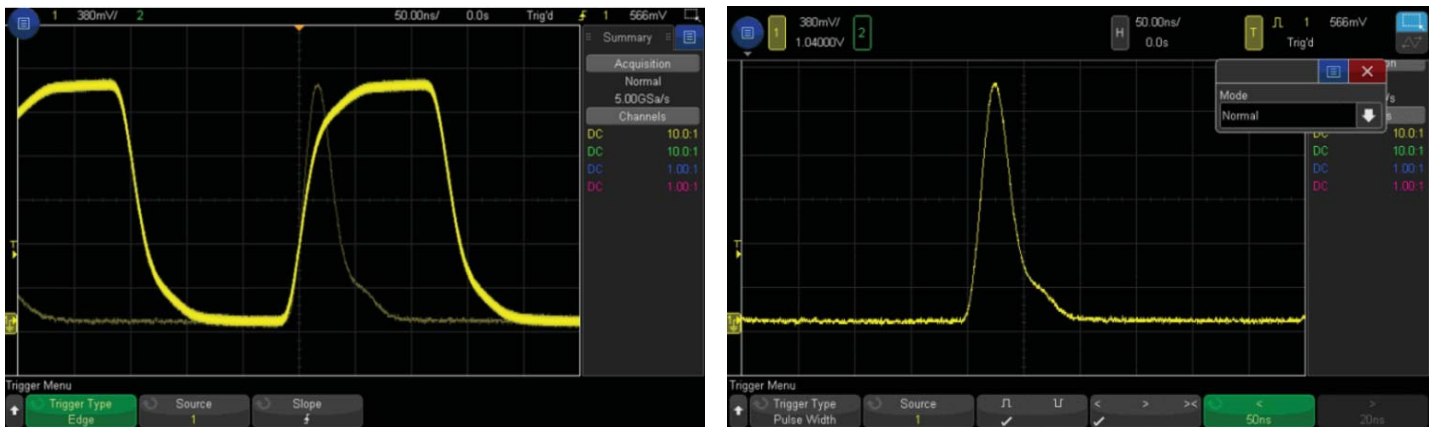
1 380mV/ 2 50.00ns/ 0.0s Trig'd 1 566mV

Summary

Acquisition
Normal
5.00GSa/s
Channels
DC 10.0:1
DC 10.0:1
DC 1.00:1
DC 1.00:1

T

Trigger Menu

Trigger Type
Edge

Source
1

Slope

1 380mV/ 1.04000V 2

H 50.00ns/ 0.0s

T 1 566mV Trig'd

Mode
Normal

DC 10.0:1
DC 10.0:1
DC 1.00:1
DC 1.00:1

T

Trigger Menu

Trigger Type
Pulse Width

Source
1

< > ><

<
50ns

>
20ns